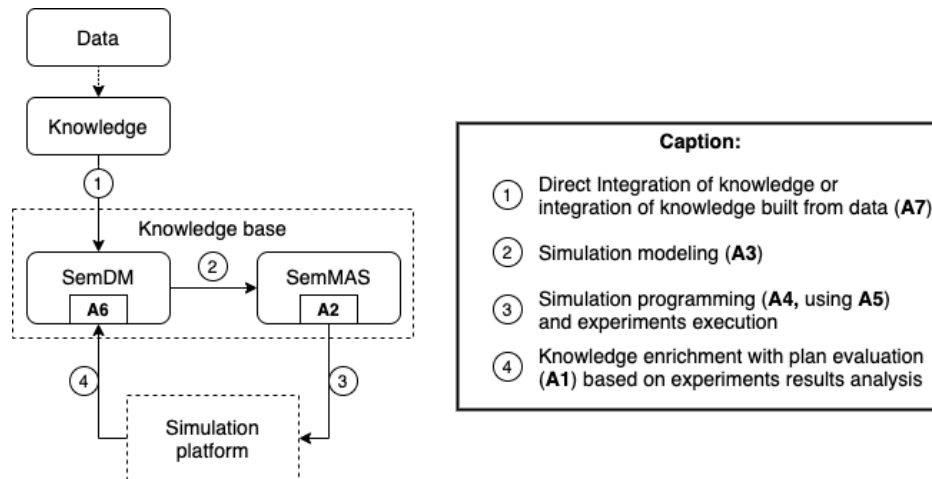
Data

Knowledge

1

Knowledge base

SemDM

A6

2

SemMAS

A2

4

3

Simulation platform

Caption:

1 Direct Integration of knowledge or integration of knowledge built from data (**A7**)

2 Simulation modeling (**A3**)

3 Simulation programming (**A4,** using **A5**) and experiments execution

4 Knowledge enrichment with plan evaluation (**A1**) based on experiments results analysis